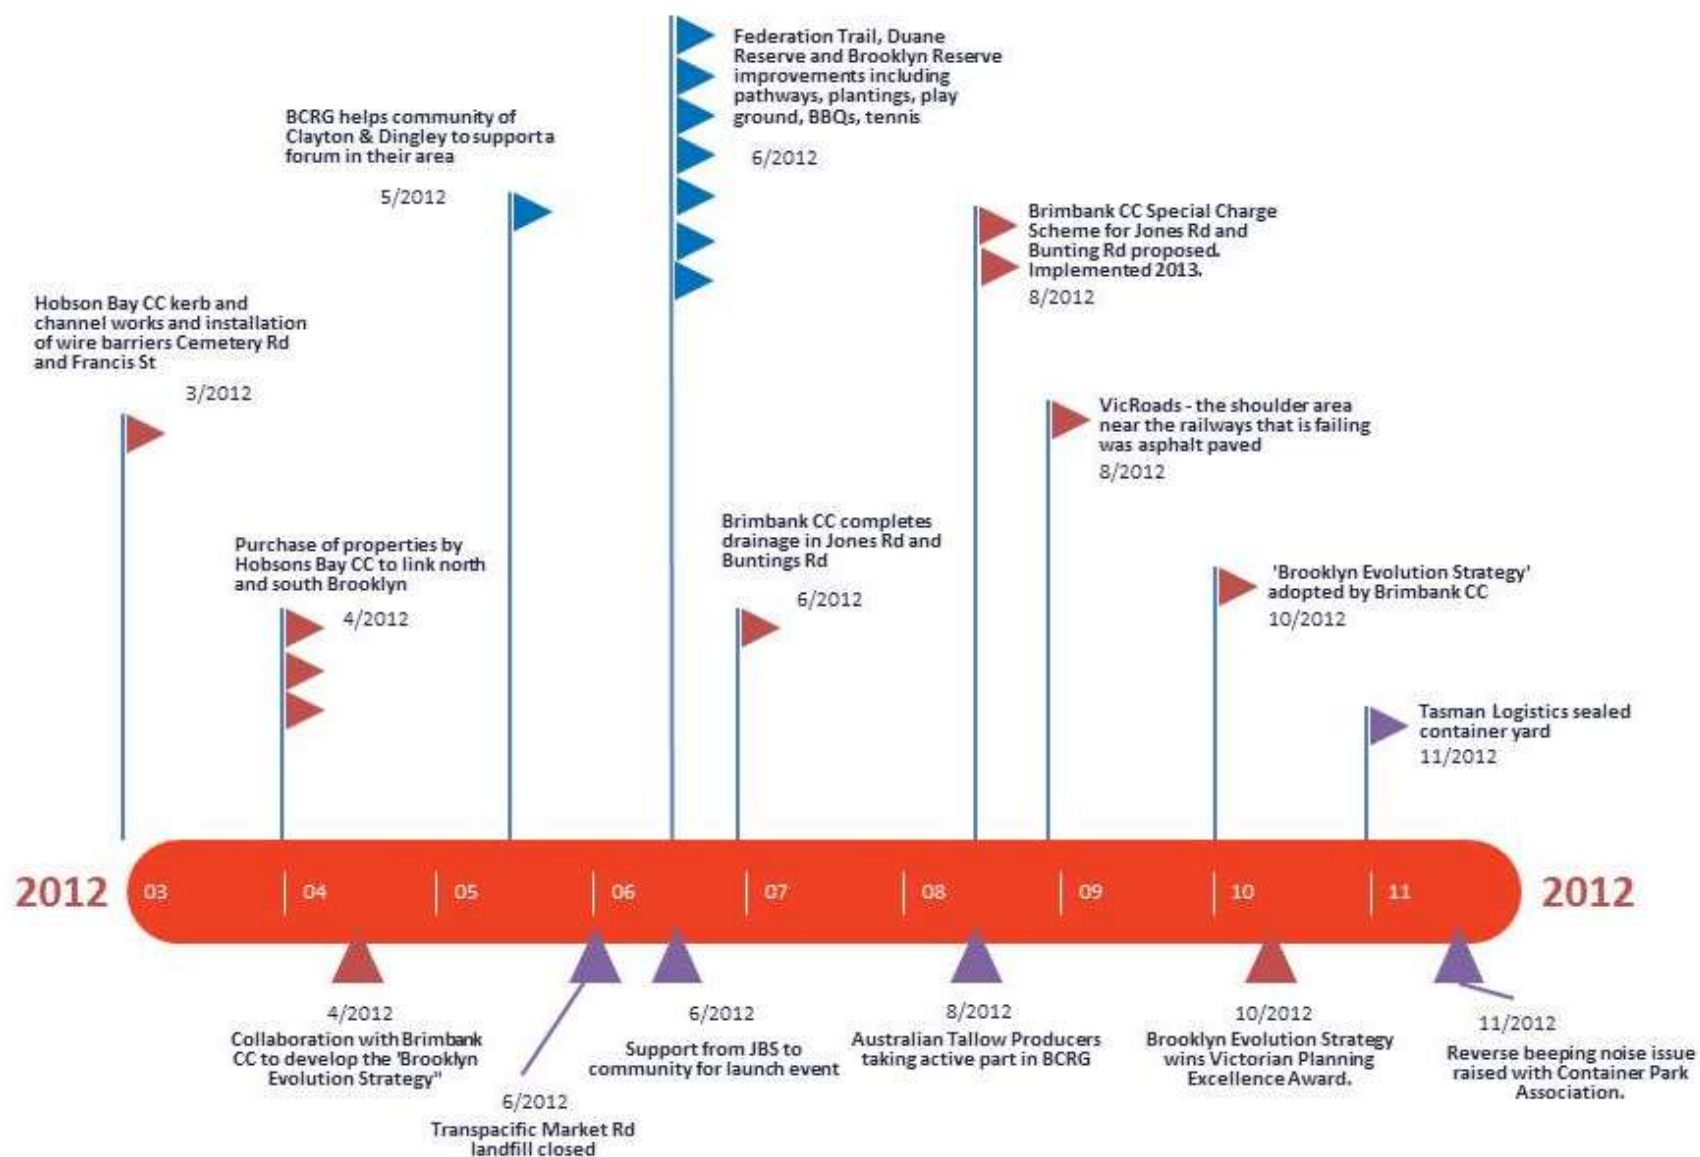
Federation Trail, Duane Reserve and Brooklyn Reserve improvements including pathways, plantings, play ground, BBQs, tennis

6/2012

BCRG helps community of Clayton & Dingley to support a forum in their area

5/2012

Brimbank CC Special Charge Scheme for Jones Rd and Bunting Rd proposed. Implemented 2013.

8/2012

Hobson Bay CC kerb and channel works and installation of wire barriers Cemetery Rd and Francis St

3/2012

VicRoads - the shoulder area near the railways that is failing was asphalt paved

8/2012

Brimbank CC completes drainage in Jones Rd and Buntings Rd

6/2012

Purchase of properties by Hobsons Bay CC to link north and south Brooklyn

4/2012

'Brooklyn Evolution Strategy' adopted by Brimbank CC

10/2012

Tasman Logistics sealed container yard

11/2012

2012 03 04 05 06 07 08 09 10 11 2012

4/2012
Collaboration with Brimbank CC to develop the 'Brooklyn Evolution Strategy"

6/2012
Transpacific Market Rd landfill closed

6/2012
Support from JBS to community for launch event

8/2012
Australian Tallow Producers taking active part in BCRG

10/2012
Brooklyn Evolution Strategy wins Victorian Planning Excellence Award.

11/2012
Reverse beeping noise issue raised with Container Park Association.